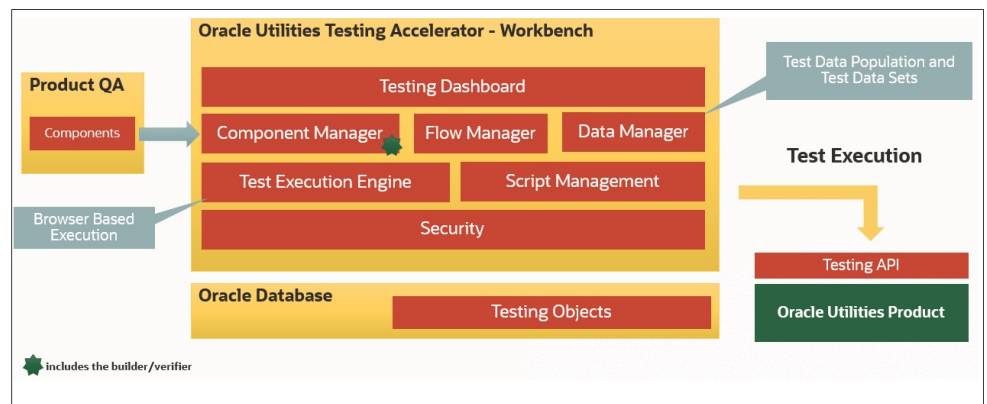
Oracle Utilities Testing Accelerator - Workbench

Product QA

Components

Testing Dashboard

Component Manager

Flow Manager

Data Manager

Test Data Population and Test Data Sets

Test Execution Engine

Script Management

Browser Based Execution

Security

Test Execution

Oracle Database

Testing Objects

Testing API

Oracle Utilities Product

includes the builder/verifier